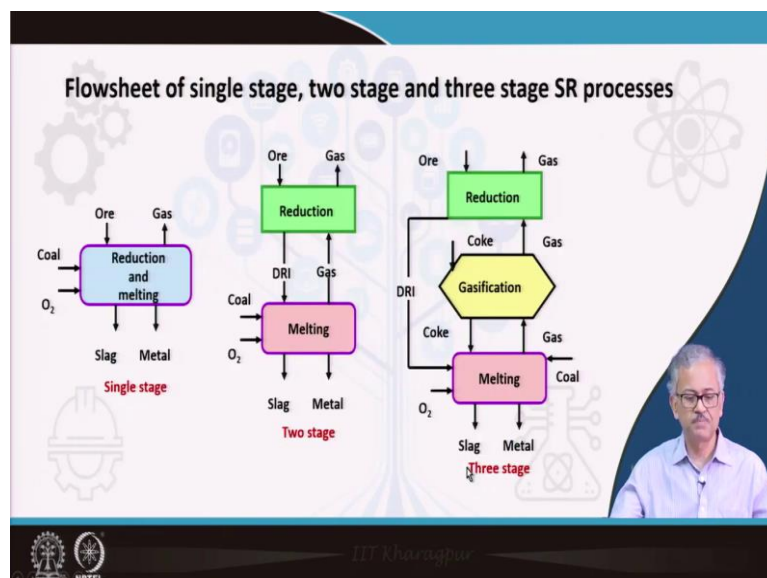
Flowsheet of single stage, two stage and three stage SR processes

Ore
Gas
Coal
Reduction and melting
$O_2$
Slag
Metal
Single stage

Ore
Gas
Reduction
DRI
Gas
Coal
Melting
$O_2$
Slag
Metal
Two stage

Ore
Gas
Reduction
Coke
Gas
DRI
Gasification
Coke
Gas
Melting
Coal
$O_2$
Slag
Metal
Three stage

IIT Kharagpur